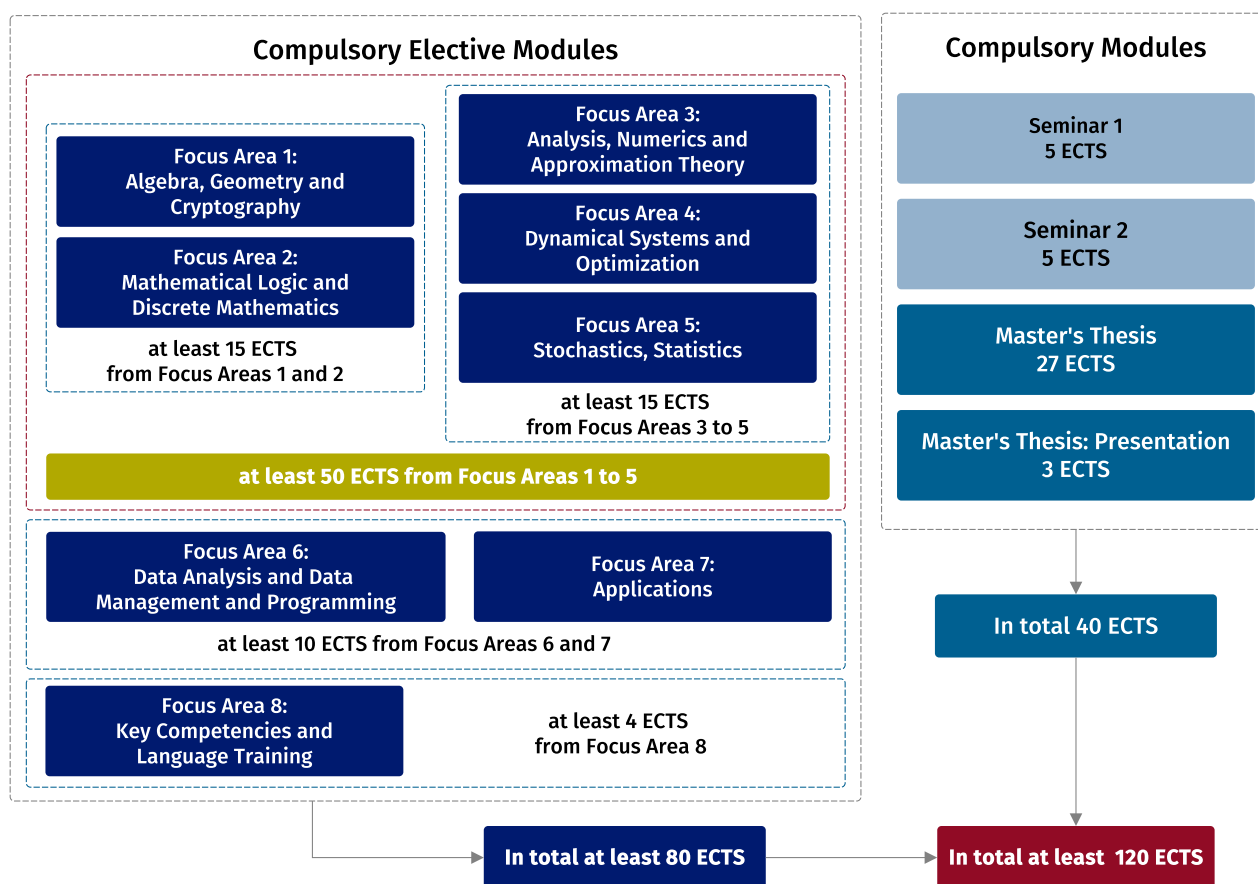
Compulsory Elective Modules

Focus Area 1:
Algebra, Geometry and Cryptography

Focus Area 2:
Mathematical Logic and Discrete Mathematics

at least 15 ECTS
from Focus Areas 1 and 2

Focus Area 3:
Analysis, Numerics and Approximation Theory

Focus Area 4:
Dynamical Systems and Optimization

Focus Area 5:
Stochastics, Statistics

at least 15 ECTS
from Focus Areas 3 to 5

at least 50 ECTS from Focus Areas 1 to 5

Focus Area 6:
Data Analysis and Data Management and Programming

Focus Area 7:
Applications

at least 10 ECTS from Focus Areas 6 and 7

Focus Area 8:
Key Competencies and Language Training

at least 4 ECTS
from Focus Area 8

Compulsory Modules

Seminar 1
5 ECTS

Seminar 2
5 ECTS

Master's Thesis
27 ECTS

Master's Thesis: Presentation
3 ECTS

In total 40 ECTS

In total at least 80 ECTS

In total at least 120 ECTS